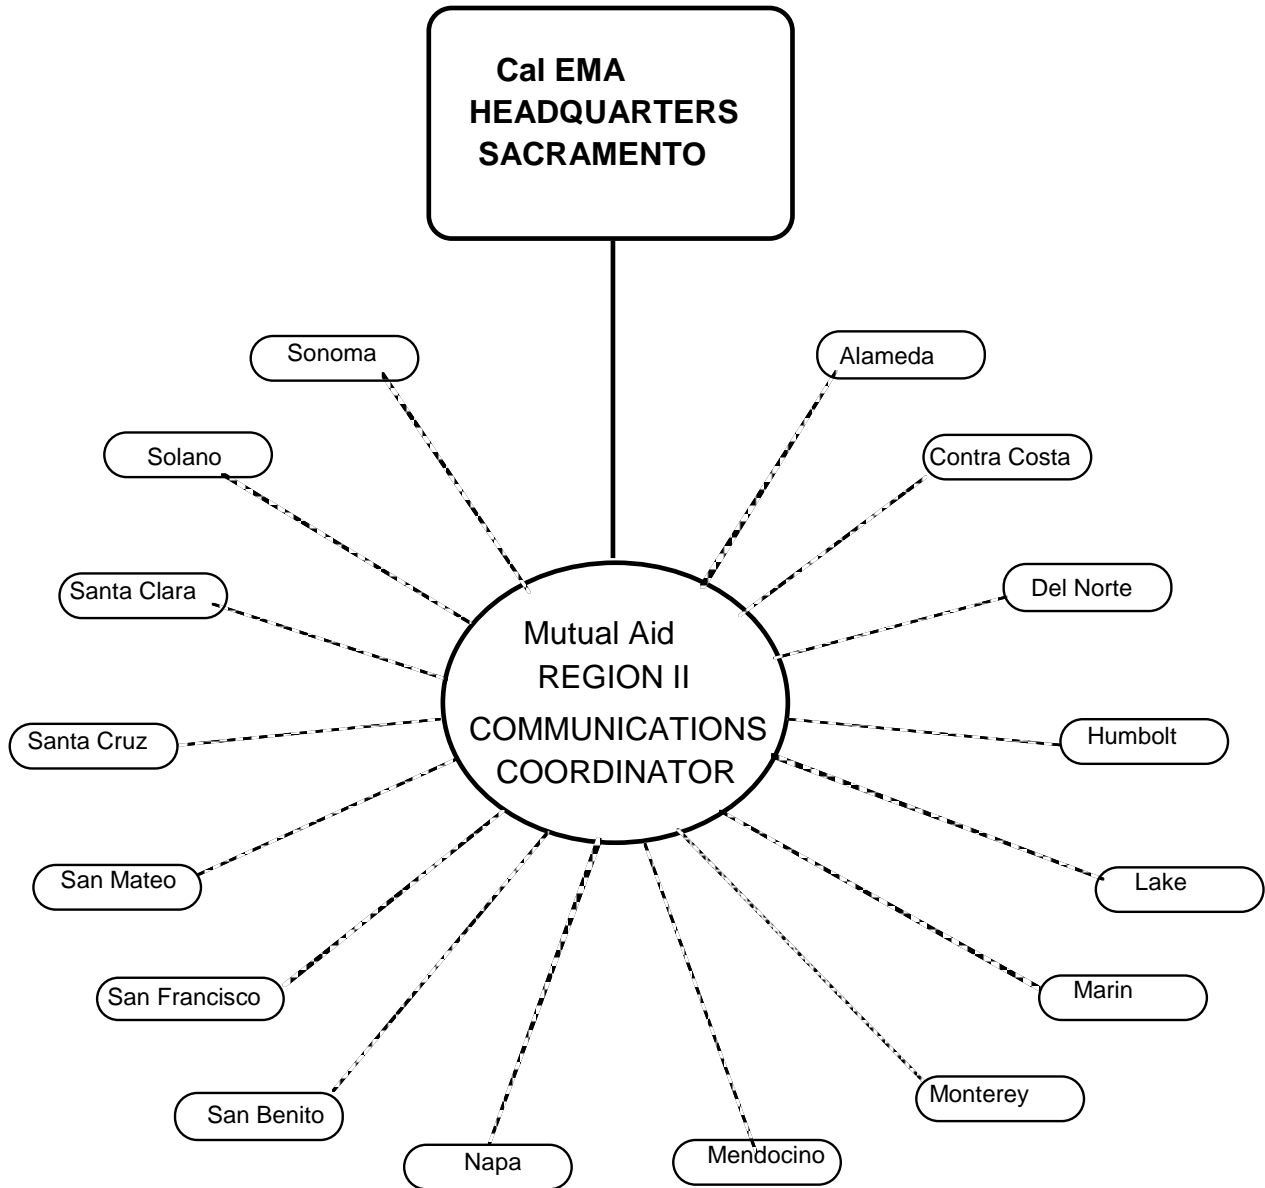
Cal EMA
HEADQUARTERS
SACRAMENTO

Sonoma

Alameda

Solano

Contra Costa

Santa Clara

Del Norte

Mutual Aid
REGION II
COMMUNICATIONS
COORDINATOR

Santa Cruz

Humbolt

San Mateo

Lake

San Francisco

Marin

San Benito

Monterey

Napa

Mendocino